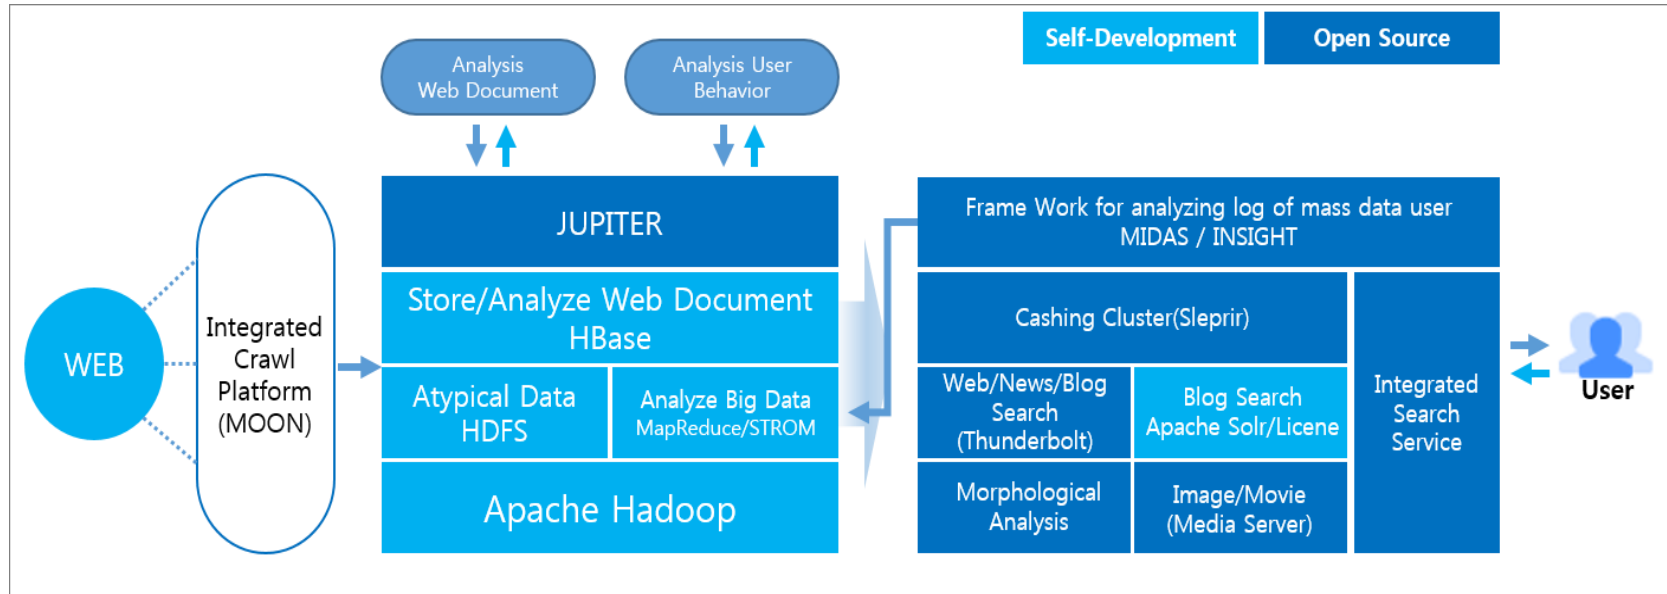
Self-Development
Open Source

Analysis Web Document

Analysis User Behavior

WEB

Integrated Crawl Platform (MOON)

JUPITER

Store/Analyze Web Document HBase

Atypical Data HDFS

Analyze Big Data MapReduce/STROM

Apache Hadoop

Frame Work for analyzing log of mass data user MIDAS / INSIGHT

Cashing Cluster(Sleprir)

Web/News/Blog Search (Thunderbolt)

Blog Search Apache Solr/Licene

Morphological Analysis

Image/Movie (Media Server)

Integrated Search Service

User